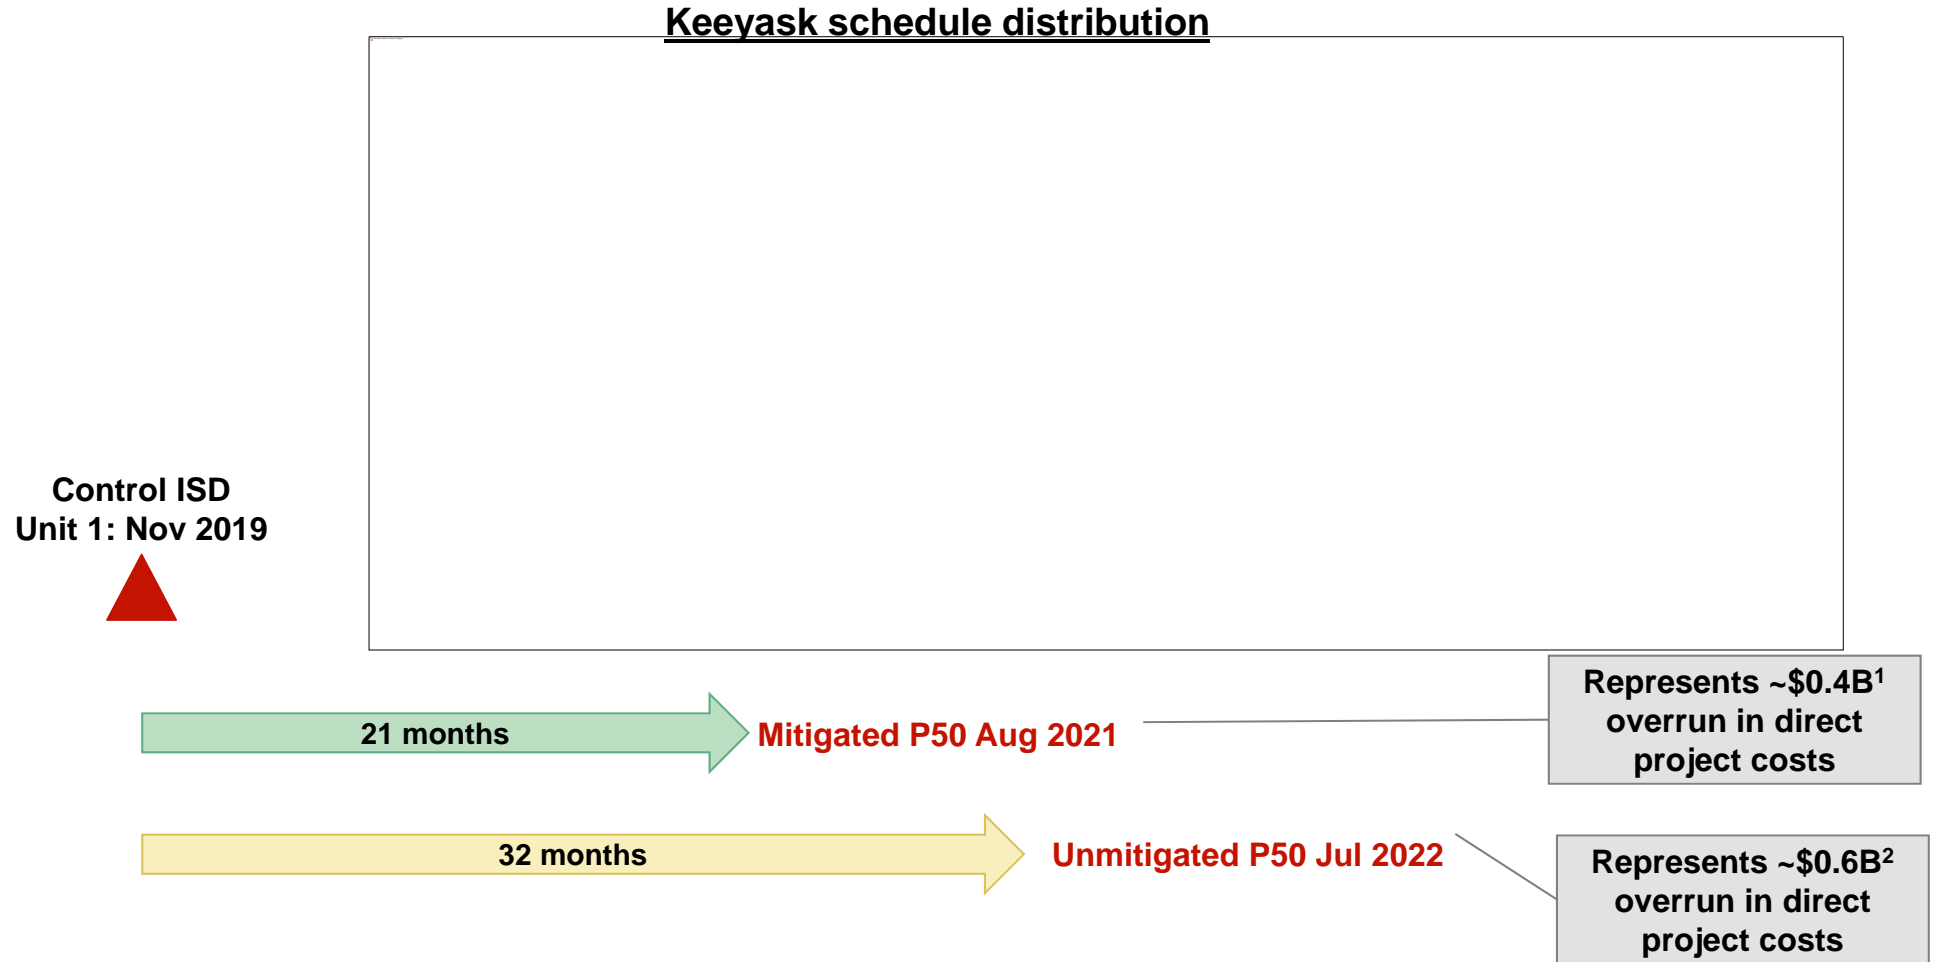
Keeyask schedule distribution

Control ISD
Unit 1: Nov 2019

21 months

Mitigated P50 Aug 2021

Represents ~$0.4B$^1$ overrun in direct project costs

32 months

Unmitigated P50 Jul 2022

Represents ~$0.6B$^2$ overrun in direct project costs